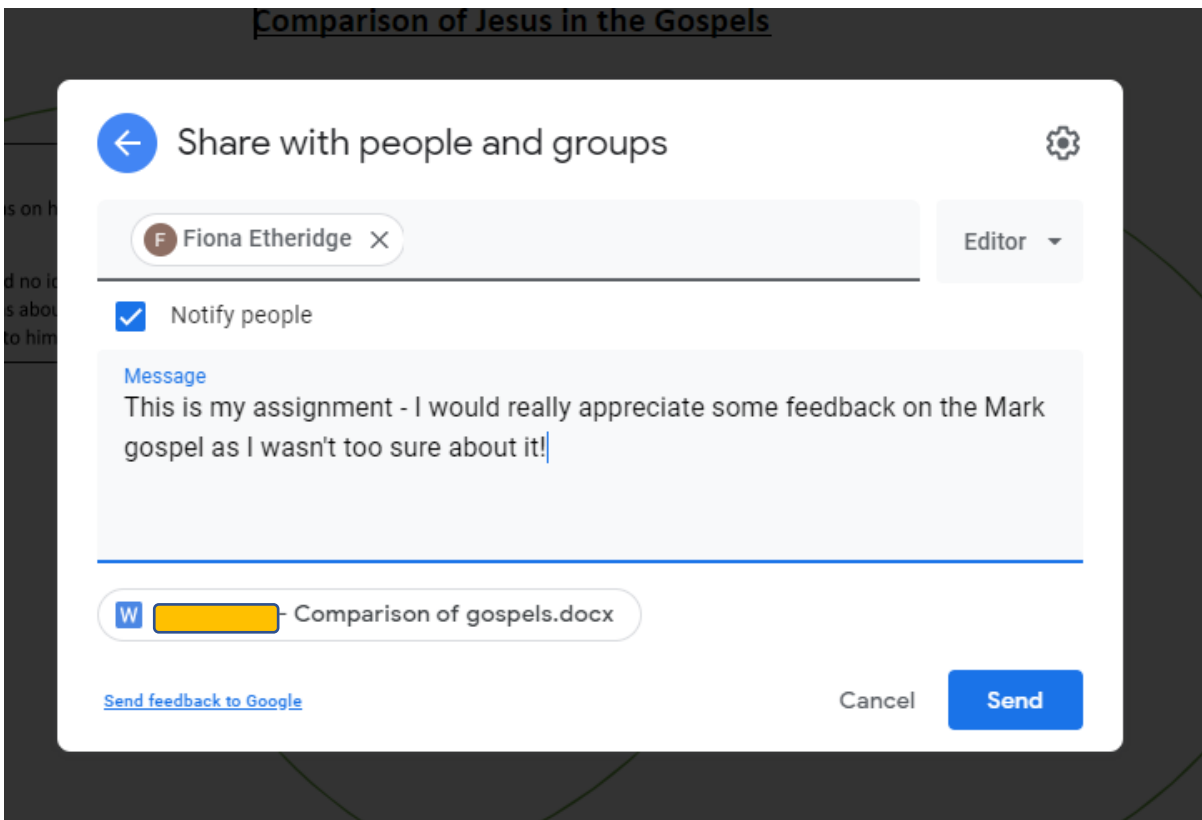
Comparison of Jesus in the Gospels

s on h

d no i
s abou
to him

Share with people and groups

F Fiona Etheridge

Editor

Notify people

Message
This is my assignment - I would really appreciate some feedback on the Mark gospel as I wasn't too sure about it!

W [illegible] - Comparison of gospels.docx

Send feedback to Google

Cancel

Send